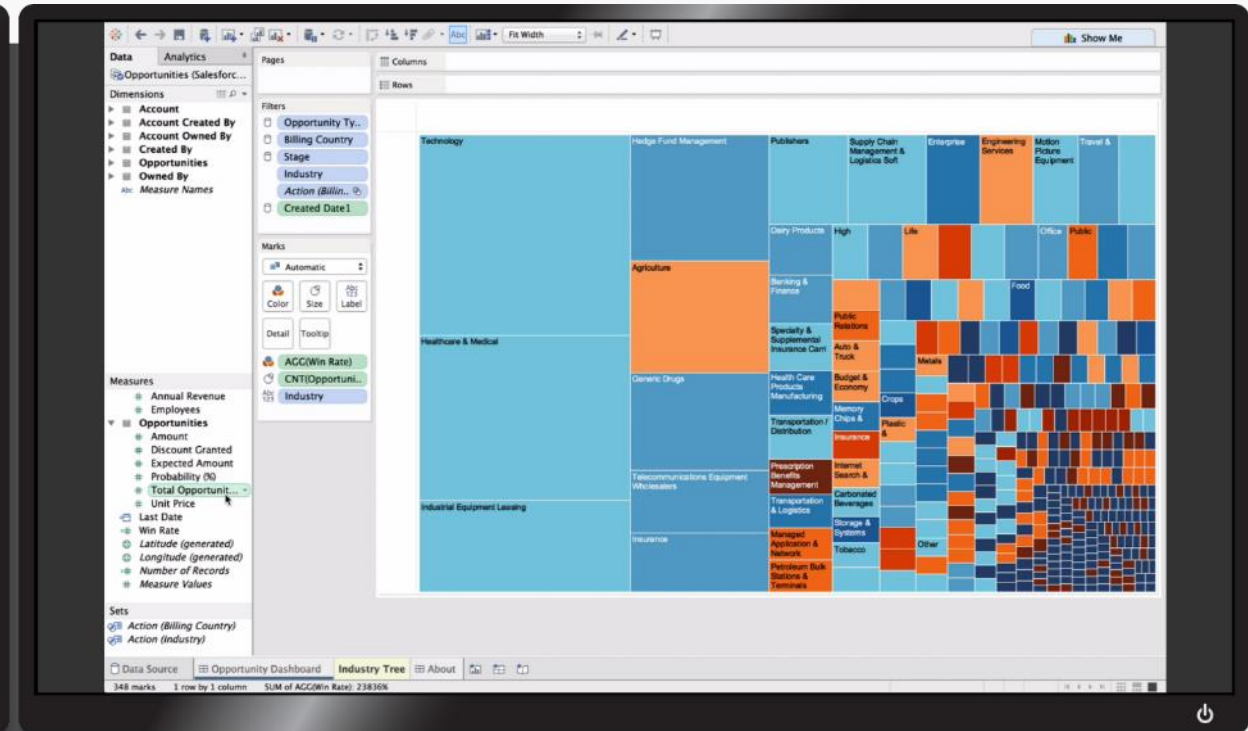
Fit Width

Show Me

Data Analytics

Opportunities (Salesforc...

Dimensions

Account
Account Created By
Account Owned By
Created By
Opportunities
Owned By
Measure Names

Measures

Annual Revenue
Employees
Opportunities
Amount
Discount Granted
Expected Amount
Probability (%)
Total Opportunit...
Unit Price
Last Date
Win Rate
Latitude (generated)
Longitude (generated)
Number of Records
Measure Values

Sets

Action (Billing Country)
Action (Industry)

Pages

Filters

Opportunity Ty..
Billing Country
Stage
Industry
Action (Billin..
Created Date1

Marks

Automatic

Color Size Label

Detail Tooltip

AGG(Win Rate)
CNT(Opportuni..
Industry

Columns

Rows

Technology
Hedge Fund Management
Publishers
Supply Chain Management & Logistics Soft
Enterprise
Engineering Services
Motion Picture Equipment
Travel &
Dairy Products
High
Life
Office
Public
Agriculture
Banking & Finance
Food
Public Relations
Specialty & Supplemental Insurance Carri
Auto & Truck
Healthcare & Medical
Metals
Generic Drugs
Health Care Products Manufacturing
Budget & Economy
Memory Chips &
Crops
Transportation / Distribution
Plastic &
Insurance
Prescription Benefits Management
Internet Search &
Telecommunications Equipment Wholesalers
Carbonated Beverages
Industrial Equipment Leasing
Transportation & Logistics
Storage & Systems
Managed Application & Network
Other
Insurance
Tobacco
Petroleum Bulk Stations & Terminals

Data Source
Opportunity Dashboard
Industry Tree
About

348 marks 1 row by 1 column SUM of AGG(Win Rate): 23836%